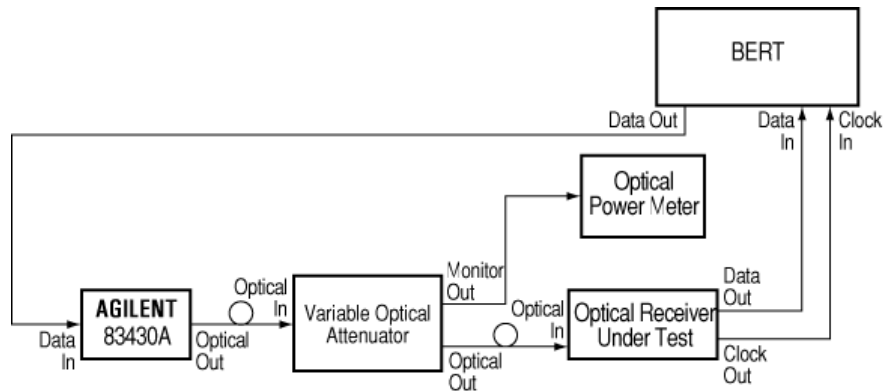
BERT

Data Out

Data In

Clock In

Optical Power Meter

Monitor Out

AGILENT 83430A

Data In

Optical Out

Optical In

Variable Optical Attenuator

Optical Out

Optical In

Optical Receiver Under Test

Data Out

Clock Out